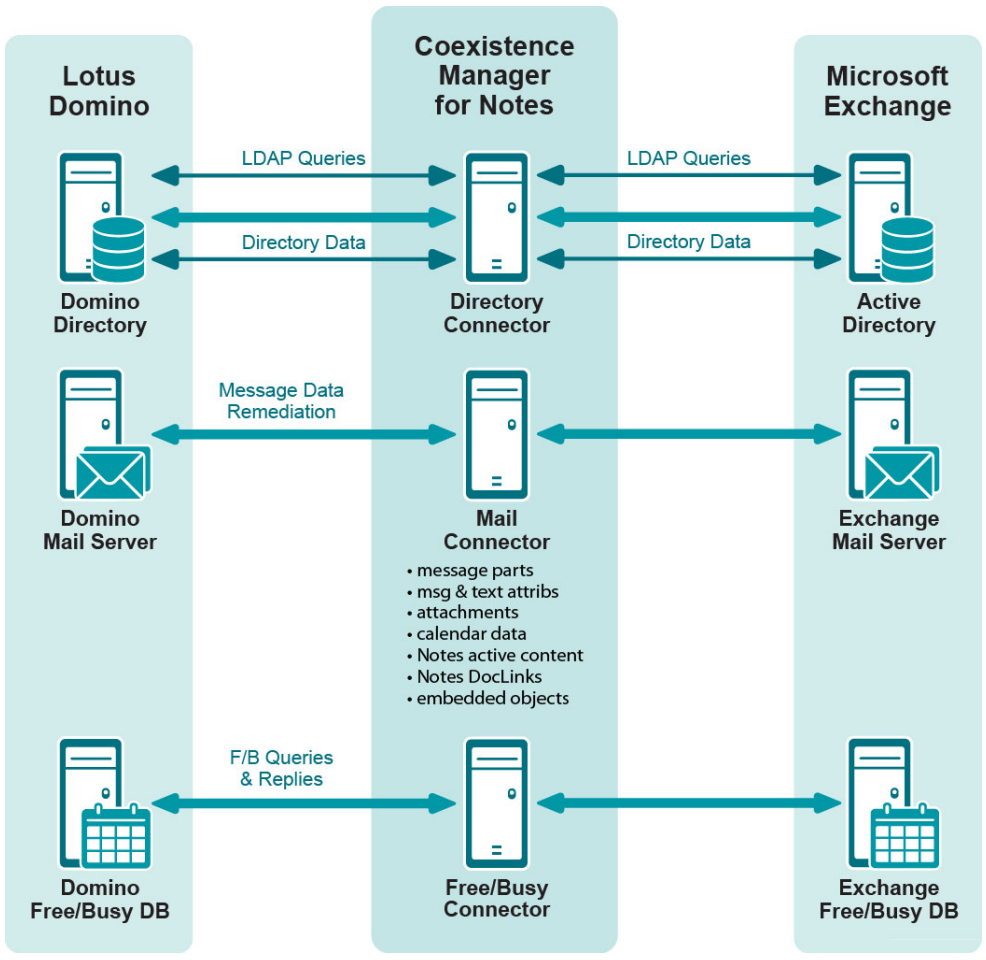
Lotus Domino

Coexistence Manager for Notes

Microsoft Exchange

LDAP Queries

LDAP Queries

Directory Data

Directory Data

Domino Directory

Directory Connector

Active Directory

Message Data Remediation

Domino Mail Server

Mail Connector

Exchange Mail Server

• message parts
• msg & text attribs
• attachments
• calendar data
• Notes active content
• Notes DocLinks
• embedded objects

F/B Queries & Replies

Domino Free/Busy DB

Free/Busy Connector

Exchange Free/Busy DB